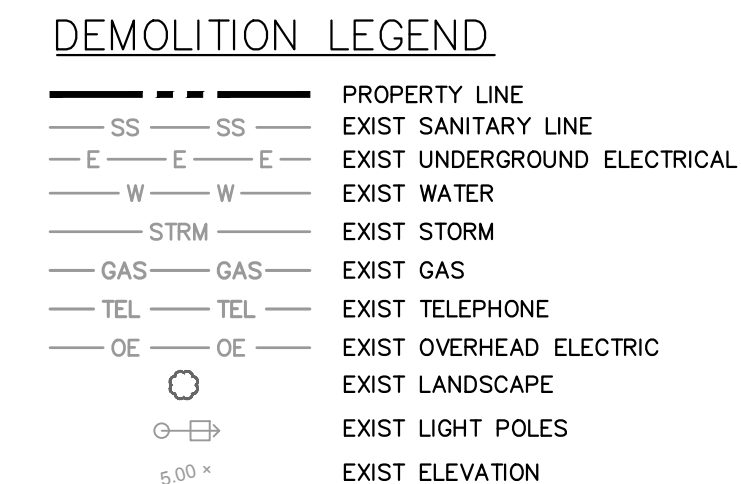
DEMOLITION LEGEND

| | |
|---|---|
| | PROPERTY LINE |
| SS SS | EXIST SANITARY LINE |
| E E E | EXIST UNDERGROUND ELECTRICAL |
| W W | EXIST WATER |
| STRM | EXIST STORM |
| GAS GAS | EXIST GAS |
| TEL TEL | EXIST TELEPHONE |
| OE OE | EXIST OVERHEAD ELECTRIC |
| | EXIST LANDSCAPE |
| | EXIST LIGHT POLES |
| 5.00 × | EXIST ELEVATION |